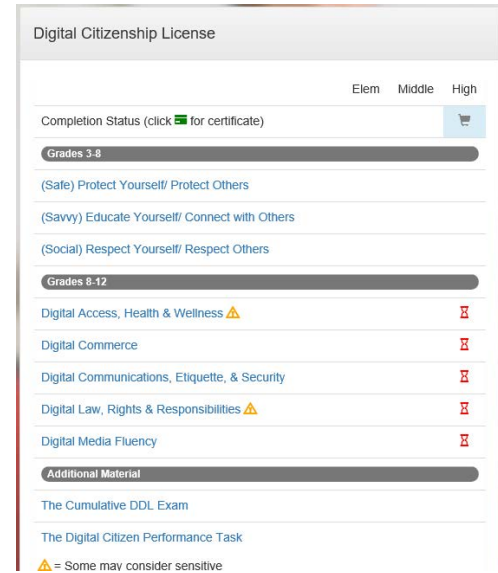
Digital Citizenship License

| | Elem | Middle | High |
|---|---|---|---|
| Completion Status (click for certificate) | | | |
| **Grades 3-8** | | | |
| (Safe) Protect Yourself/ Protect Others | | | |
| (Savvy) Educate Yourself/ Connect with Others | | | |
| (Social) Respect Yourself/ Respect Others | | | |
| **Grades 8-12** | | | |
| Digital Access, Health & Wellness ⚠ | | | ⌛ |
| Digital Commerce | | | ⌛ |
| Digital Communications, Etiquette, & Security | | | ⌛ |
| Digital Law, Rights & Responsibilities ⚠ | | | ⌛ |
| Digital Media Fluency | | | ⌛ |
| **Additional Material** | | | |
| The Cumulative DDL Exam | | | |
| The Digital Citizen Performance Task | | | |

⚠ = Some may consider sensitive